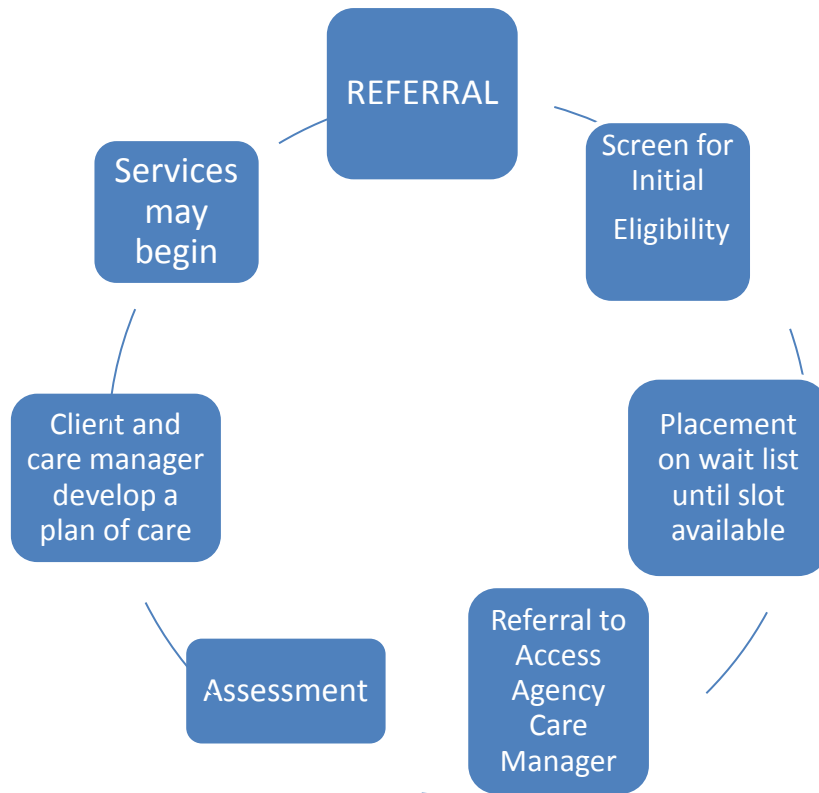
REFERRAL

Screen for Initial Eligibility

Placement on wait list until slot available

Referral to Access Agency Care Manager

Assessment

Client and care manager develop a plan of care

Services may begin